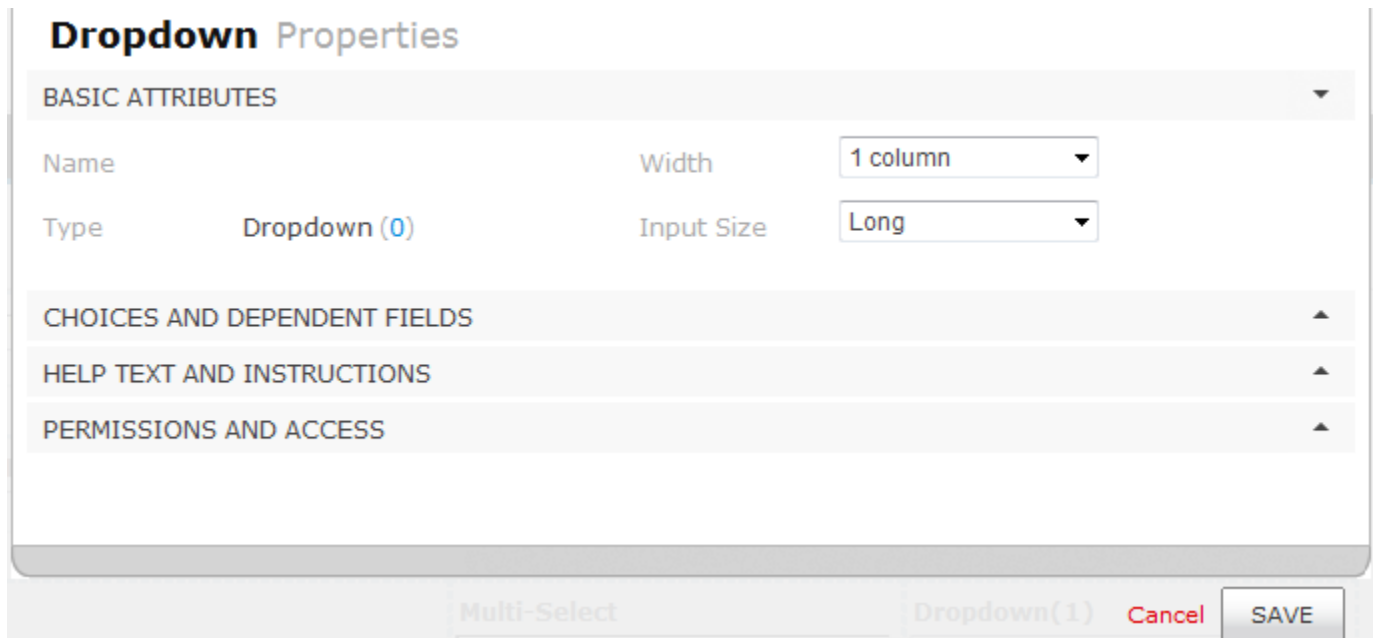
Dropdown Properties

BASIC ATTRIBUTES

Name

Width

1 column

Type

Dropdown (0)

Input Size

Long

CHOICES AND DEPENDENT FIELDS

HELP TEXT AND INSTRUCTIONS

PERMISSIONS AND ACCESS

Multi-Select

Dropdown(1)

Cancel

SAVE